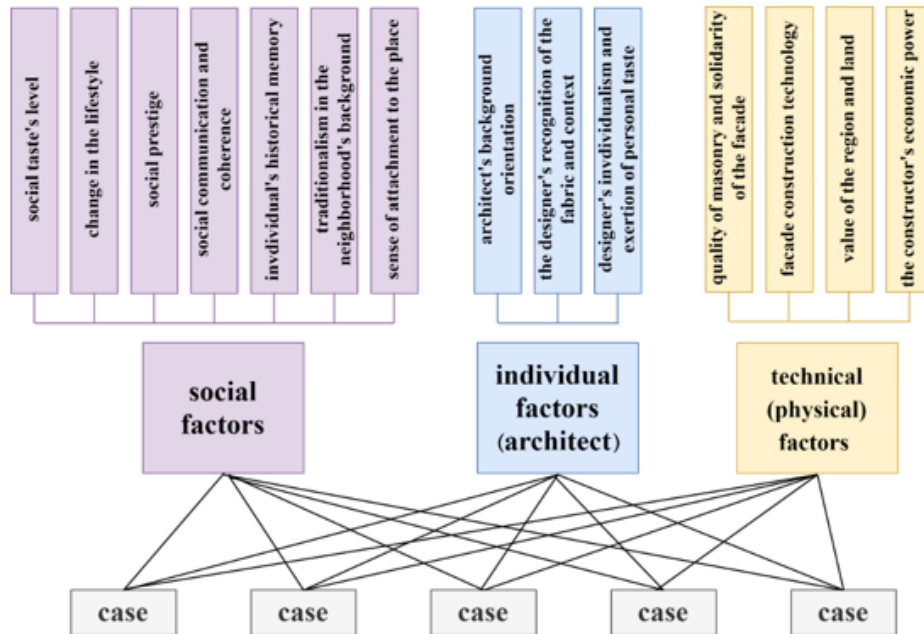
social taste's level

change in the lifestyle

social prestige

social communication and coherence

invdividual's historical memory

traditionalism in the neighborhood's background

sense of attachment to the place

architect's background orientation

the designer's recognition of the fabric and context

designer's invdividualism and exertion of personal taste

quality of masonry and solidarity of the facade

facade construction technology

value of the region and land

the constructor's economic power

social factors

individual factors (architect)

technical (physical) factors

case

case

case

case

case